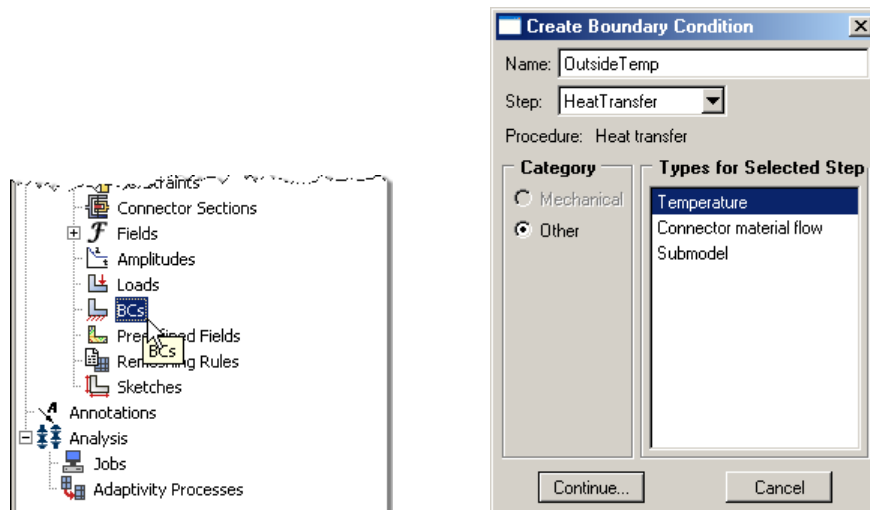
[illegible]straints
Connector Sections
Fields
Amplitudes
Loads
BCs
Pre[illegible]ned Fields
Re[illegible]shing Rules
BCs
Sketches
Annotations
Analysis
Jobs
Adaptivity Processes

Create Boundary Condition
Name: OutsideTemp
Step: HeatTransfer
Procedure: Heat transfer
Category
Mechanical
Other
Types for Selected Step
Temperature
Connector material flow
Submodel
Continue...
Cancel